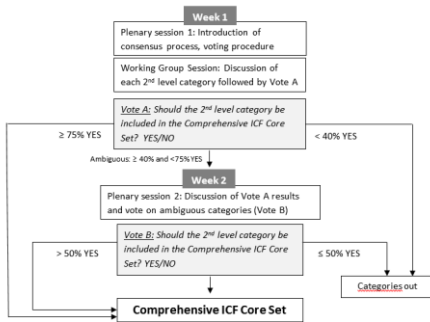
Week 1

Plenary session 1: Introduction of consensus process, voting procedure

Working Group Session: Discussion of each 2nd level category followed by Vote A

Vote A: Should the 2nd level category be included in the Comprehensive ICF Core Set? YES/NO

≥ 75% YES

< 40% YES

Ambiguous: ≥ 40% and <75% YES

Week 2

Plenary session 2: Discussion of Vote A results and vote on ambiguous categories (Vote B)

Vote B: Should the 2nd level category be included in the Comprehensive ICF Core Set? YES/NO

> 50% YES

≤ 50% YES

Categories out

Comprehensive ICF Core Set